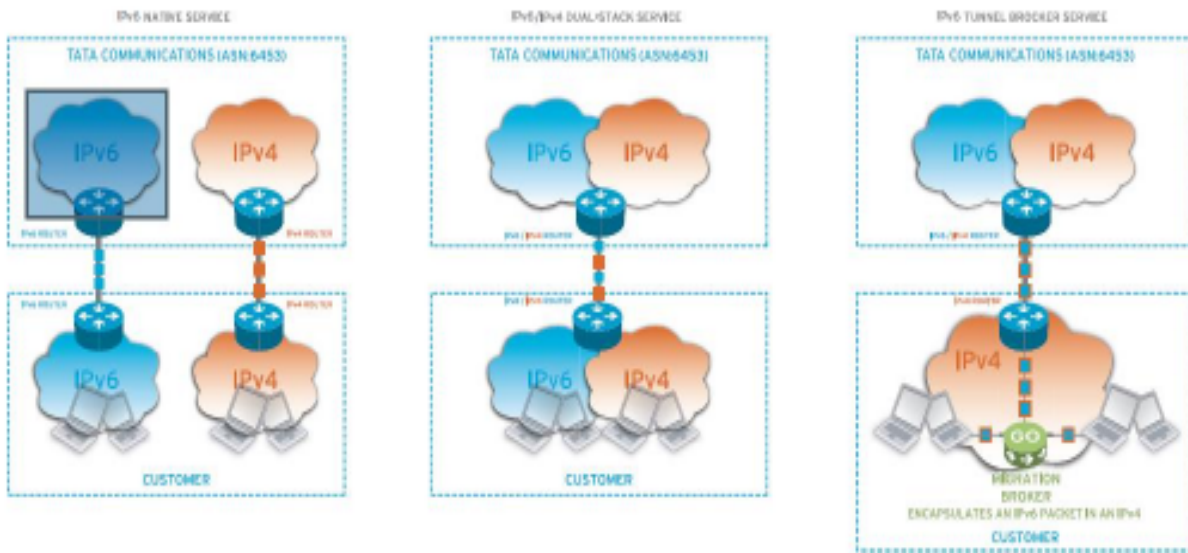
IPV6 NATIVE SERVICE

TATA COMMUNICATIONS (ASN 6453)

IPv6

IPv4

IPV6 ROUTER

IPV4 ROUTER

IPV6 ROUTER

IPV4 ROUTER

IPv6

IPv4

CUSTOMER

IPV6/IPV4 DUAL-STACK SERVICE

TATA COMMUNICATIONS (ASN 6453)

IPv6

IPv4

IPV6 | IPV4 ROUTER

IPV6 | IPV4 ROUTER

IPv6

IPv4

CUSTOMER

IPV6 TUNNEL BROKER SERVICE

TATA COMMUNICATIONS (ASN 6453)

IPv6

IPv4

IPV6 | IPV4 ROUTER

IPV4 ROUTER

IPv4

GO

MIGRATION BROKER

ENCAPSULATES AN IPv6 PACKET IN AN IPv4

CUSTOMER